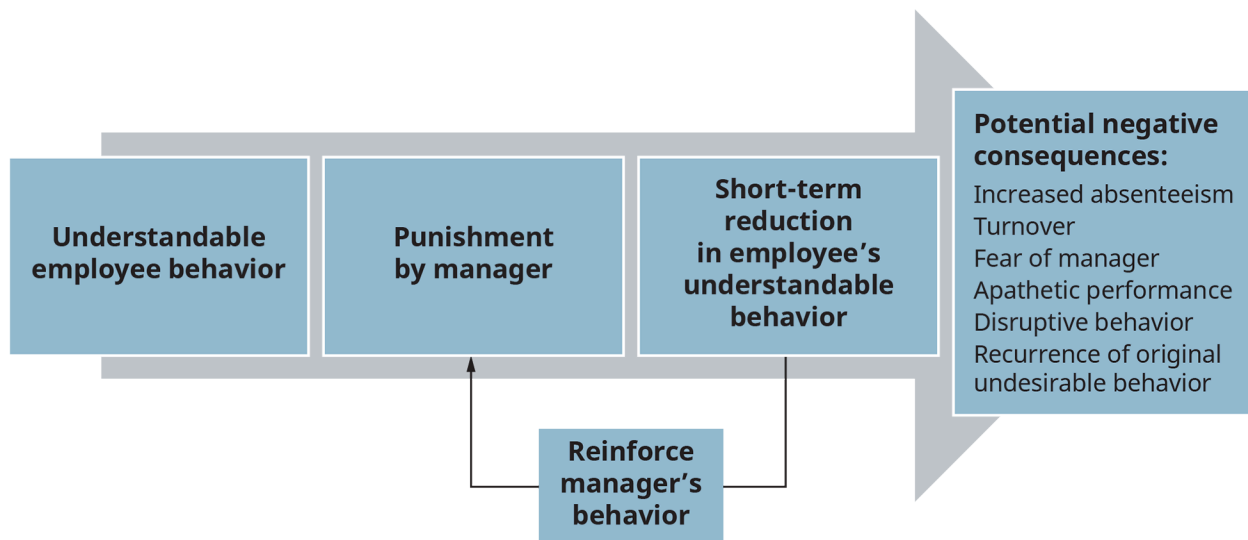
Understandable employee behavior

Punishment by manager

Short-term reduction in employee’s understandable behavior

Potential negative consequences:
Increased absenteeism
Turnover
Fear of manager
Apathetic performance
Disruptive behavior
Recurrence of original undesirable behavior

Reinforce manager’s behavior